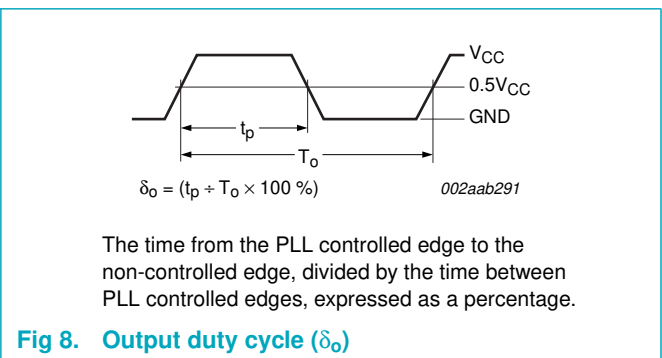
$V_{CC}$

$0.5V_{CC}$

GND

$t_p$

$T_o$

$\delta_o = (t_p \div T_o \times 100\ \%)$

002aab291

The time from the PLL controlled edge to the non-controlled edge, divided by the time between PLL controlled edges, expressed as a percentage.

Fig 8. Output duty cycle ($\delta_o$)